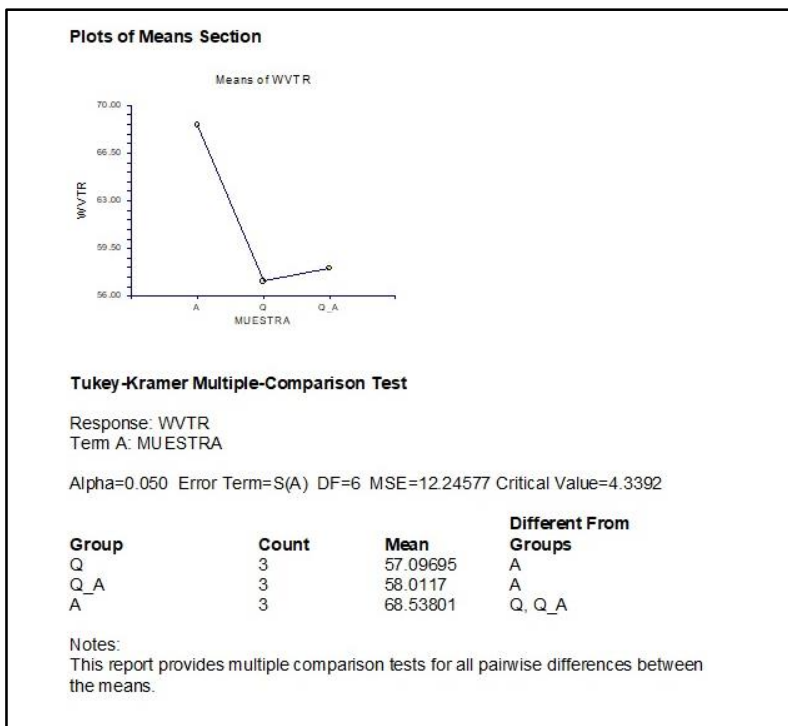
Plots of Means Section

Means of WVTR

70.00
66.50
63.00
59.50
56.00

WVTR

A Q Q_A

MUESTRA

Tukey-Kramer Multiple-Comparison Test

Response: WVTR
Term A: MUESTRA

Alpha=0.050 Error Term=S(A) DF=6 MSE=12.24577 Critical Value=4.3392

| Group | Count | Mean | Different From Groups |
|---|---|---|---|
| Q | 3 | 57.09695 | A |
| Q_A | 3 | 58.0117 | A |
| A | 3 | 68.53801 | Q, Q_A |

Notes:
This report provides multiple comparison tests for all pairwise differences between the means.